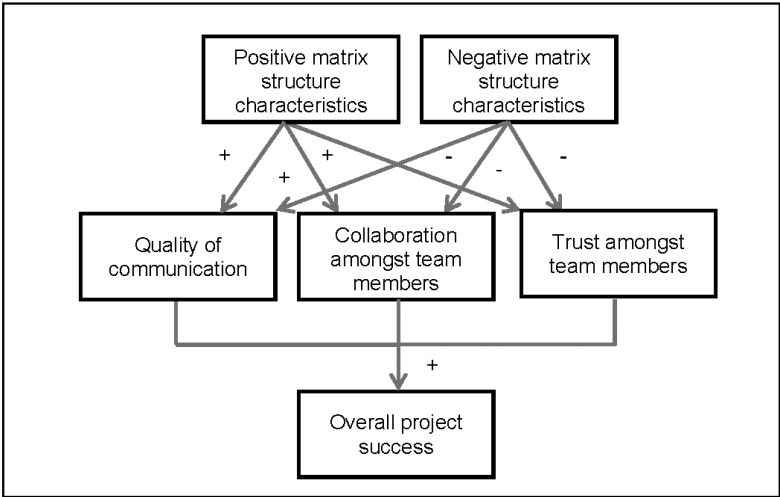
Positive matrix structure characteristics

Negative matrix structure characteristics

+

+

+

-

-

-

Quality of communication

Collaboration amongst team members

Trust amongst team members

+

Overall project success